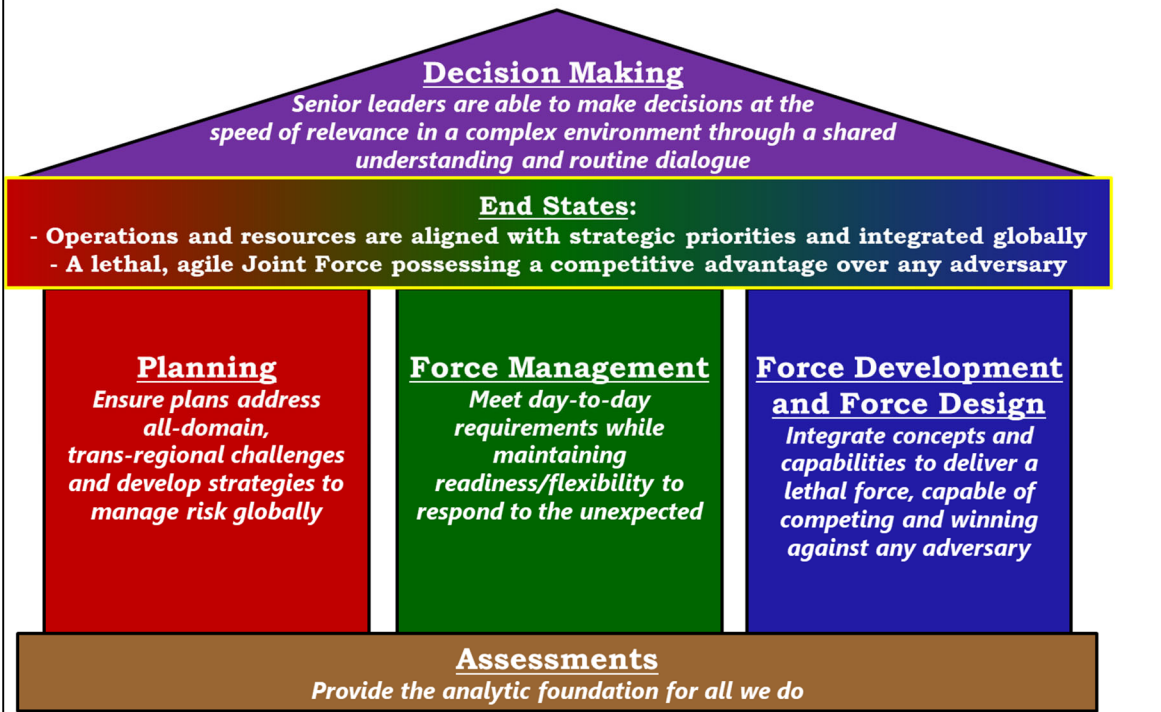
Decision Making
Senior leaders are able to make decisions at the speed of relevance in a complex environment through a shared understanding and routine dialogue

End States:
- Operations and resources are aligned with strategic priorities and integrated globally
- A lethal, agile Joint Force possessing a competitive advantage over any adversary

Planning
Ensure plans address all-domain, trans-regional challenges and develop strategies to manage risk globally

Force Management
Meet day-to-day requirements while maintaining readiness/flexibility to respond to the unexpected

Force Development and Force Design
Integrate concepts and capabilities to deliver a lethal force, capable of competing and winning against any adversary

Assessments
Provide the analytic foundation for all we do